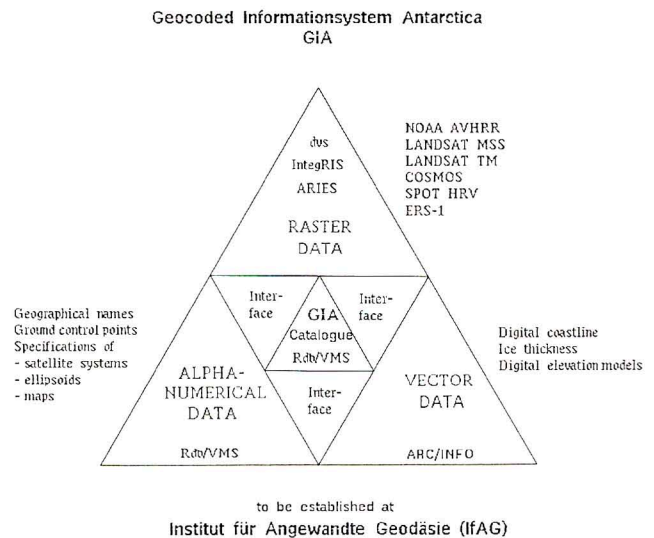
Geocoded Informationsystem Antarctica
GIA

dvs
IntegRIS
ARIES

RASTER DATA

NOAA AVHRR
LANDSAT MSS
LANDSAT TM
COSMOS
SPOT HRV
ERS-1

Geographical names
Ground control points
Specifications of
- satellite systems
- ellipsoids
- maps

Interface

GIA
Catalogue
Rdb/VMS

Interface

Digital coastline
Ice thickness
Digital elevation models

ALPHA-NUMERICAL DATA

Interface

VECTOR DATA

Rdb/VMS

ARC/INFO

to be established at
Institut für Angewandte Geodäsie (IfAG)